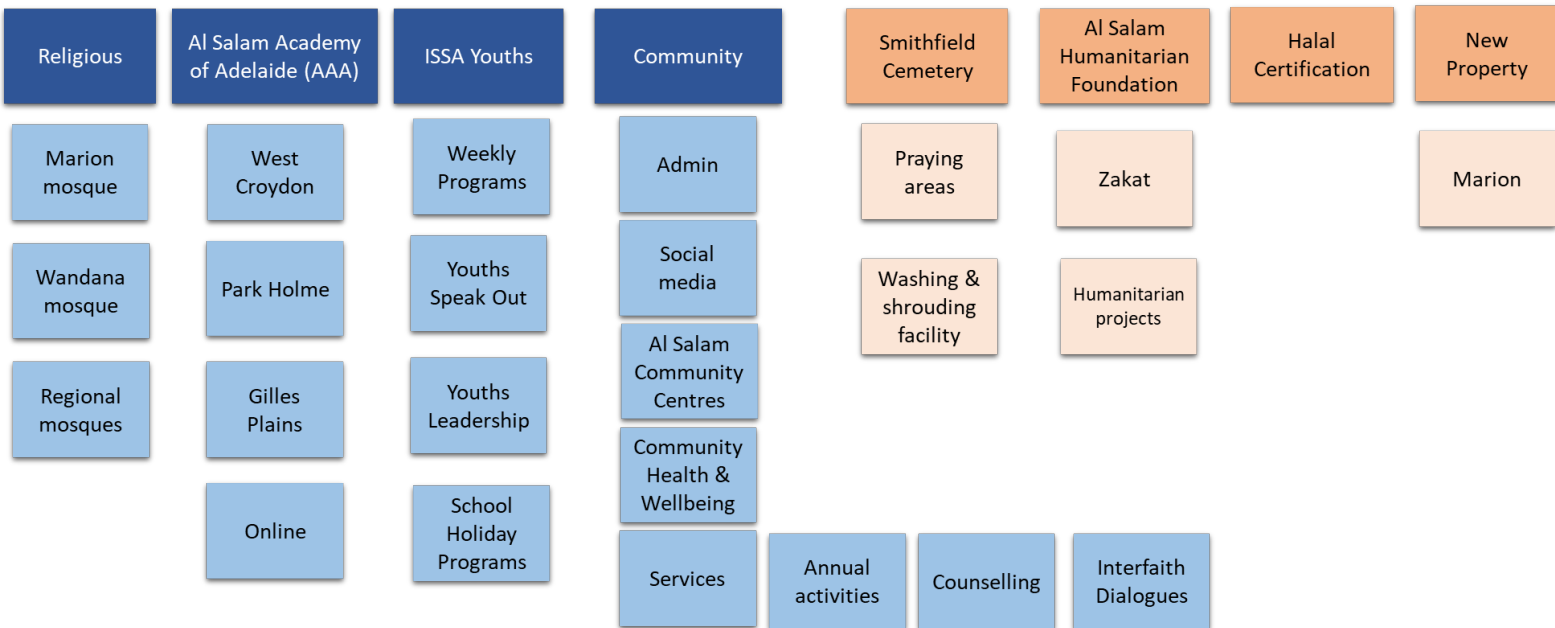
Religious

Marion mosque

Wandana mosque

Regional mosques

Al Salam Academy of Adelaide (AAA)

West Croydon

Park Holme

Gilles Plains

Online

ISSA Youths

Weekly Programs

Youths Speak Out

Youths Leadership

School Holiday Programs

Community

Admin

Social media

Al Salam Community Centres

Community Health & Wellbeing

Services

Annual activities

Counselling

Interfaith Dialogues

Smithfield Cemetery

Praying areas

Washing & shrouding facility

Al Salam Humanitarian Foundation

Zakat

Humanitarian projects

Halal Certification

New Property

Marion